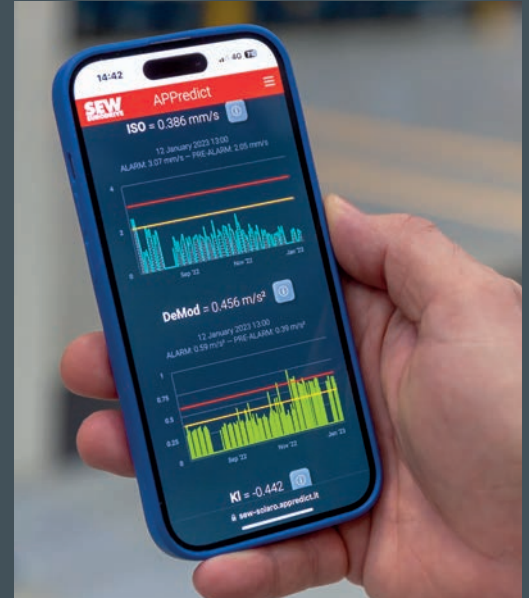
14:42

4G

SEW EURODRIVE

APPredict

ISO = 0.386 mm/s

12 January 2023 13:00
ALARM: 3.07 mm/s – PRE-ALARM: 2.05 mm/s

4

2

0

Sep '22

Nov '22

Jan '23

DeMod = 0.456 m/s²

12 January 2023 13:00
ALARM: 0.59 m/s² – PRE-ALARM: 0.39 m/s²

1

0.75

0.5

0.25

0

Sep '22

Nov '22

Jan '23

KI = -0.442

sew-solaro.appredict.it